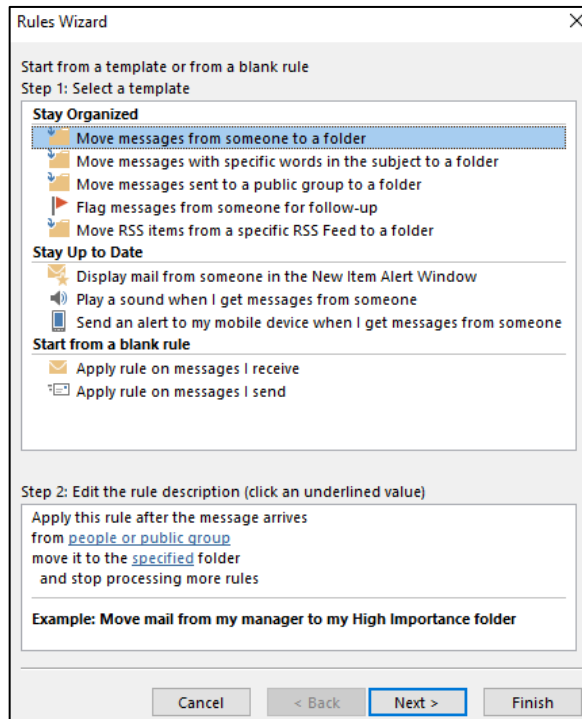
Rules Wizard

Start from a template or from a blank rule
Step 1: Select a template

Stay Organized
Move messages from someone to a folder
Move messages with specific words in the subject to a folder
Move messages sent to a public group to a folder
Flag messages from someone for follow-up
Move RSS items from a specific RSS Feed to a folder
Stay Up to Date
Display mail from someone in the New Item Alert Window
Play a sound when I get messages from someone
Send an alert to my mobile device when I get messages from someone
Start from a blank rule
Apply rule on messages I receive
Apply rule on messages I send

Step 2: Edit the rule description (click an underlined value)
Apply this rule after the message arrives
from people or public group
move it to the specified folder
and stop processing more rules

Example: Move mail from my manager to my High Importance folder

Cancel
< Back
Next >
Finish